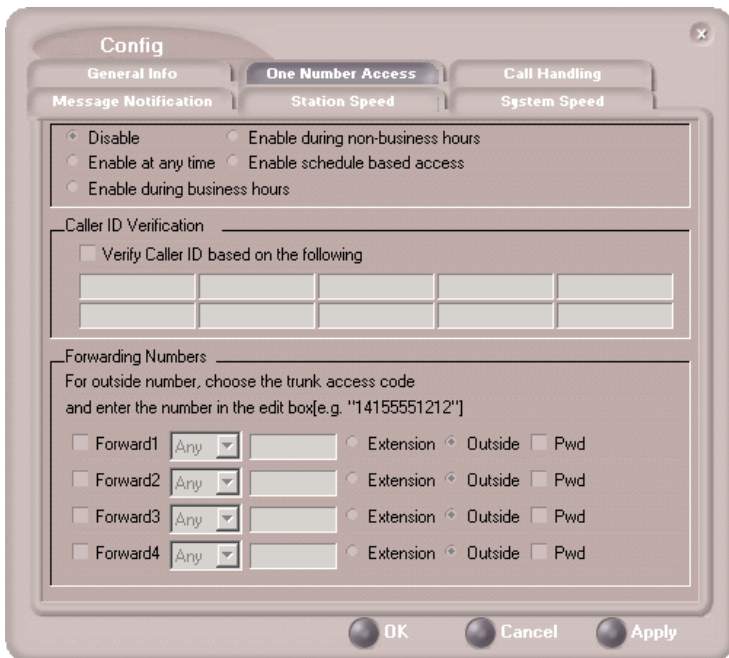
Config

General Info
One Number Access
Call Handling
Message Notification
Station Speed
System Speed

Disable
Enable during non-business hours
Enable at any time
Enable schedule based access
Enable during business hours

Caller ID Verification

Verify Caller ID based on the following

Forwarding Numbers

For outside number, choose the trunk access code
and enter the number in the edit box[e.g. "14155551212"]

Forward1 Any Extension Outside Pwd
Forward2 Any Extension Outside Pwd
Forward3 Any Extension Outside Pwd
Forward4 Any Extension Outside Pwd

OK
Cancel
Apply